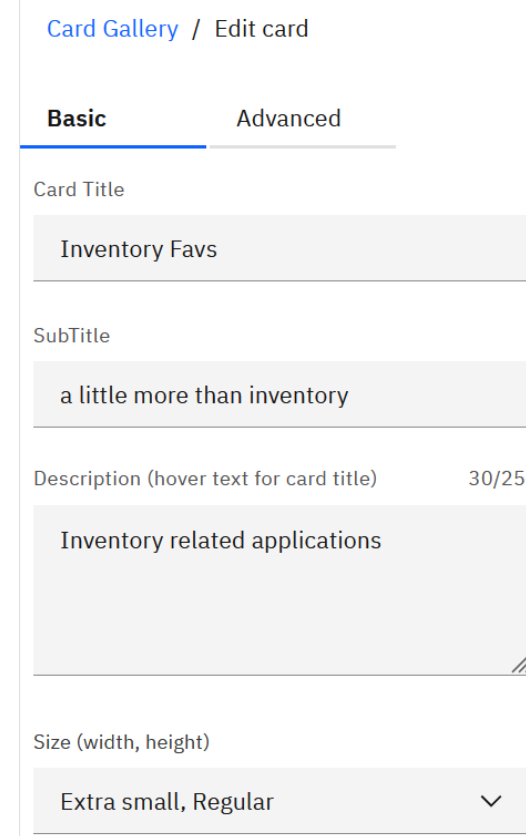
Card Gallery / Edit card

Basic

Advanced

Card Title

Inventory Favs

SubTitle

a little more than inventory

Description (hover text for card title)

30/25

Inventory related applications

Size (width, height)

Extra small, Regular